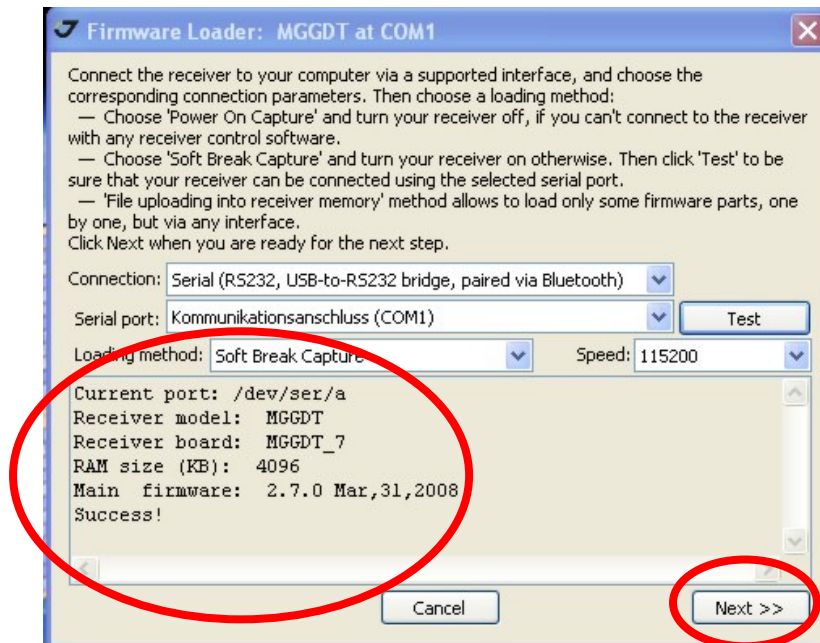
Firmware Loader: MGGDT at COM1

Connect the receiver to your computer via a supported interface, and choose the corresponding connection parameters. Then choose a loading method:
— Choose 'Power On Capture' and turn your receiver off, if you can't connect to the receiver with any receiver control software.
— Choose 'Soft Break Capture' and turn your receiver on otherwise. Then click 'Test' to be sure that your receiver can be connected using the selected serial port.
— 'File uploading into receiver memory' method allows to load only some firmware parts, one by one, but via any interface.
Click Next when you are ready for the next step.

Connection: Serial (RS232, USB-to-RS232 bridge, paired via Bluetooth)
Serial port: Kommunikationsanschluss (COM1)
Test
Loading method: Soft Break Capture
Speed: 115200

Current port: /dev/ser/a
Receiver model: MGGDT
Receiver board: MGGDT_7
RAM size (KB): 4096
Main firmware: 2.7.0 Mar,31,2008
Success!

Cancel
Next >>